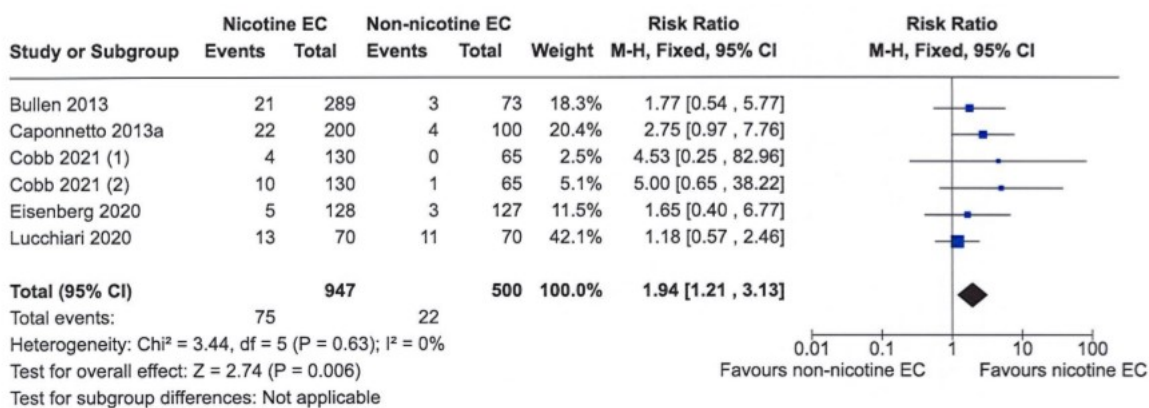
| Study or Subgroup | Nicotine EC Events | Nicotine EC Total | Non-nicotine EC Events | Non-nicotine EC Total | Weight | Risk Ratio M-H, Fixed, 95% CI |
|---|---|---|---|---|---|---|
| Bullen 2013 | 21 | 289 | 3 | 73 | 18.3% | 1.77 [0.54 , 5.77] |
| Caponnetto 2013a | 22 | 200 | 4 | 100 | 20.4% | 2.75 [0.97 , 7.76] |
| Cobb 2021 (1) | 4 | 130 | 0 | 65 | 2.5% | 4.53 [0.25 , 82.96] |
| Cobb 2021 (2) | 10 | 130 | 1 | 65 | 5.1% | 5.00 [0.65 , 38.22] |
| Eisenberg 2020 | 5 | 128 | 3 | 127 | 11.5% | 1.65 [0.40 , 6.77] |
| Lucchiari 2020 | 13 | 70 | 11 | 70 | 42.1% | 1.18 [0.57 , 2.46] |
| **Total (95% CI)** | | **947** | | **500** | **100.0%** | **1.94 [1.21 , 3.13]** |
| Total events: | 75 | | 22 | | | |

Risk Ratio
M-H, Fixed, 95% CI

Heterogeneity: Chi² = 3.44, df = 5 (P = 0.63); I² = 0%
Test for overall effect: Z = 2.74 (P = 0.006)
Test for subgroup differences: Not applicable

0.01 0.1 1 10 100
Favours non-nicotine EC Favours nicotine EC